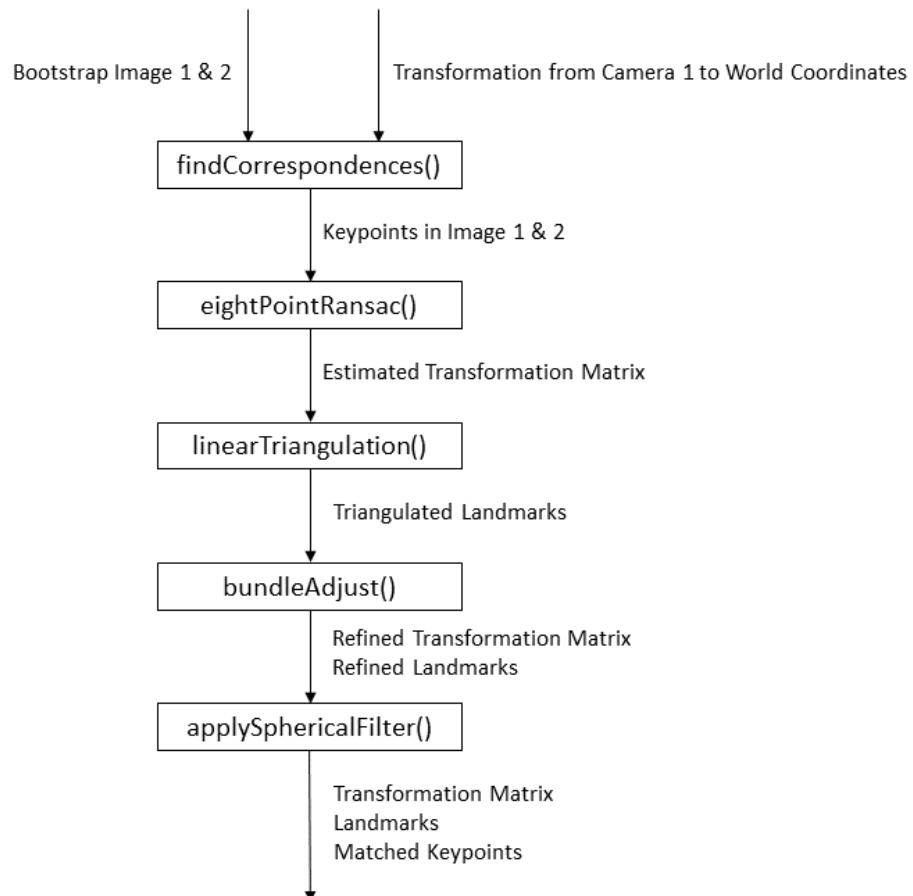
Bootstrap Image 1 & 2

Transformation from Camera 1 to World Coordinates

findCorrespondences()

Keypoints in Image 1 & 2

eightPointRansac()

Estimated Transformation Matrix

linearTriangulation()

Triangulated Landmarks

bundleAdjust()

Refined Transformation Matrix
Refined Landmarks

applySphericalFilter()

Transformation Matrix
Landmarks
Matched Keypoints